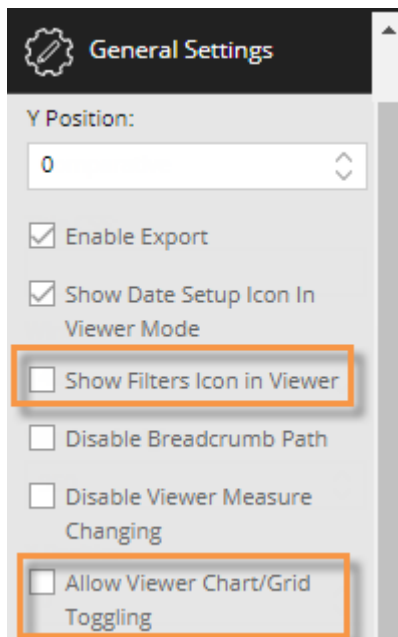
General Settings

Y Position:

0

Enable Export

Show Date Setup Icon In Viewer Mode

Show Filters Icon in Viewer

Disable Breadcrumb Path

Disable Viewer Measure Changing

Allow Viewer Chart/Grid Toggling